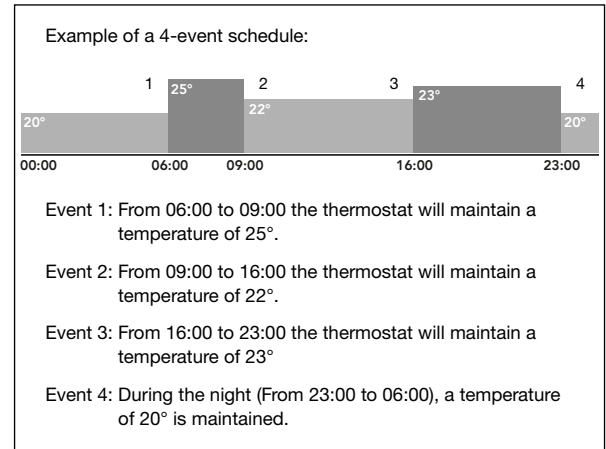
Example of a 4-event schedule:

1 2 3 4

20° 25° 22° 23° 20°

00:00 06:00 09:00 16:00 23:00

Event 1: From 06:00 to 09:00 the thermostat will maintain a temperature of 25°.

Event 2: From 09:00 to 16:00 the thermostat will maintain a temperature of 22°.

Event 3: From 16:00 to 23:00 the thermostat will maintain a temperature of 23°

Event 4: During the night (From 23:00 to 06:00), a temperature of 20° is maintained.